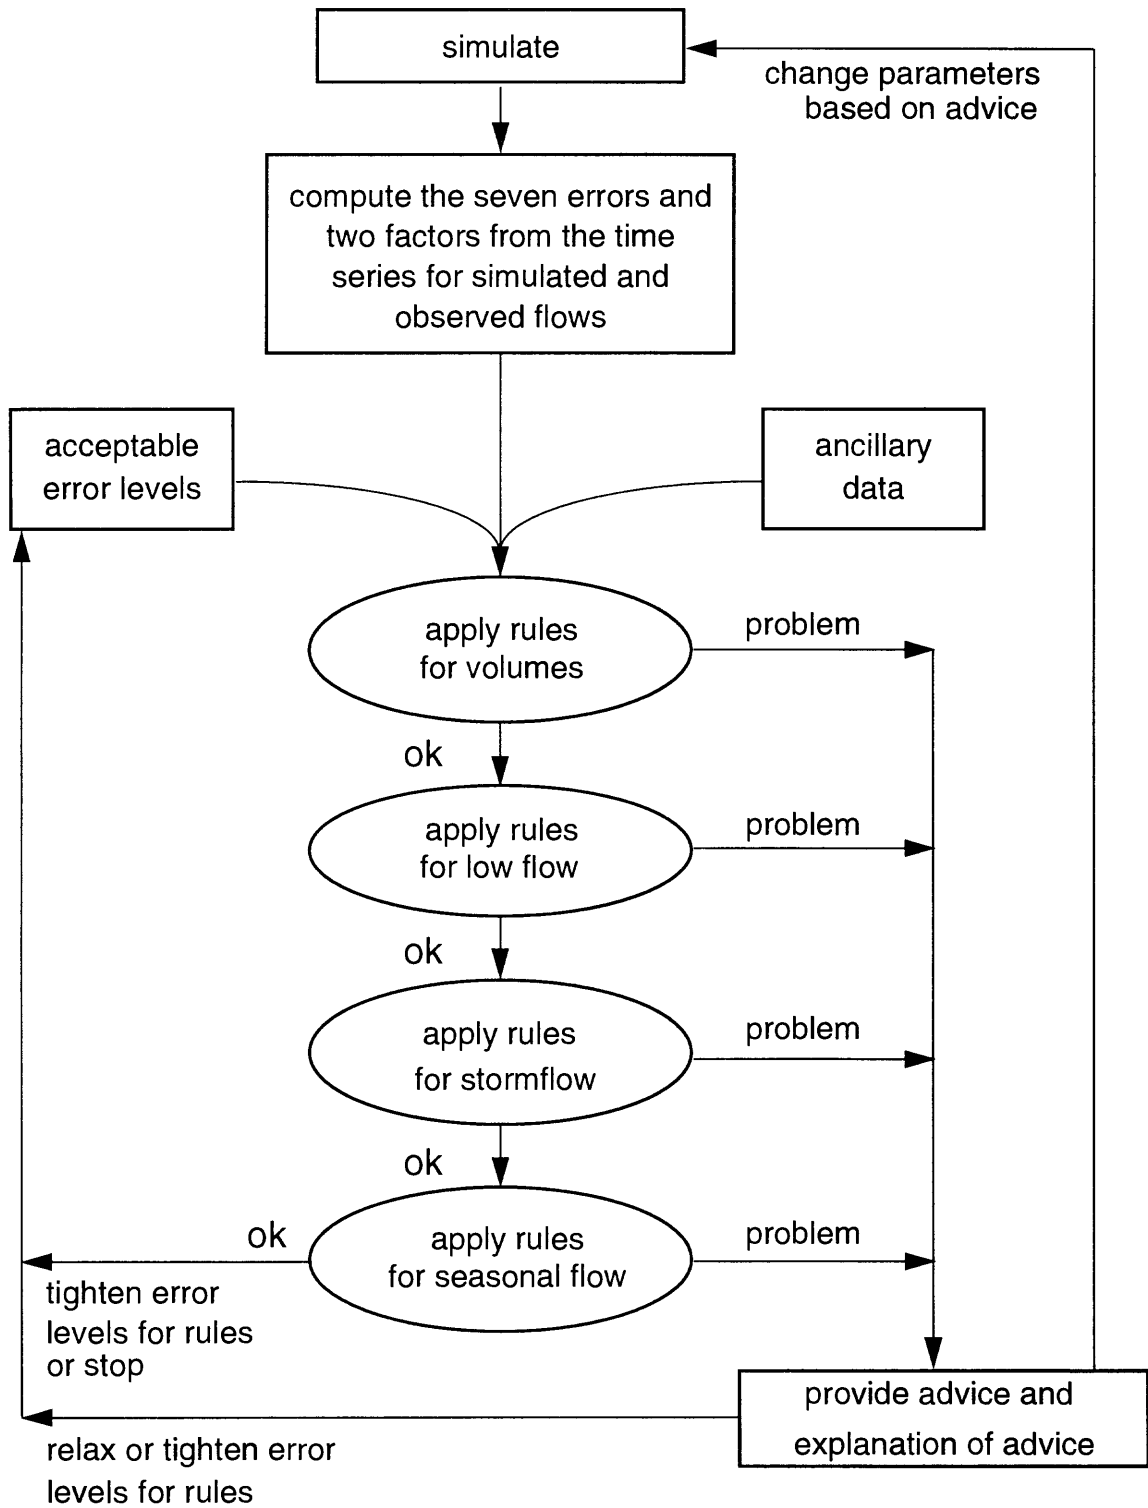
simulate

change parameters based on advice

compute the seven errors and two factors from the time series for simulated and observed flows

acceptable error levels

ancillary data

apply rules for volumes

problem

ok

apply rules for low flow

problem

ok

apply rules for stormflow

problem

ok

ok

apply rules for seasonal flow

problem

tighten error levels for rules or stop

provide advice and explanation of advice

relax or tighten error levels for rules